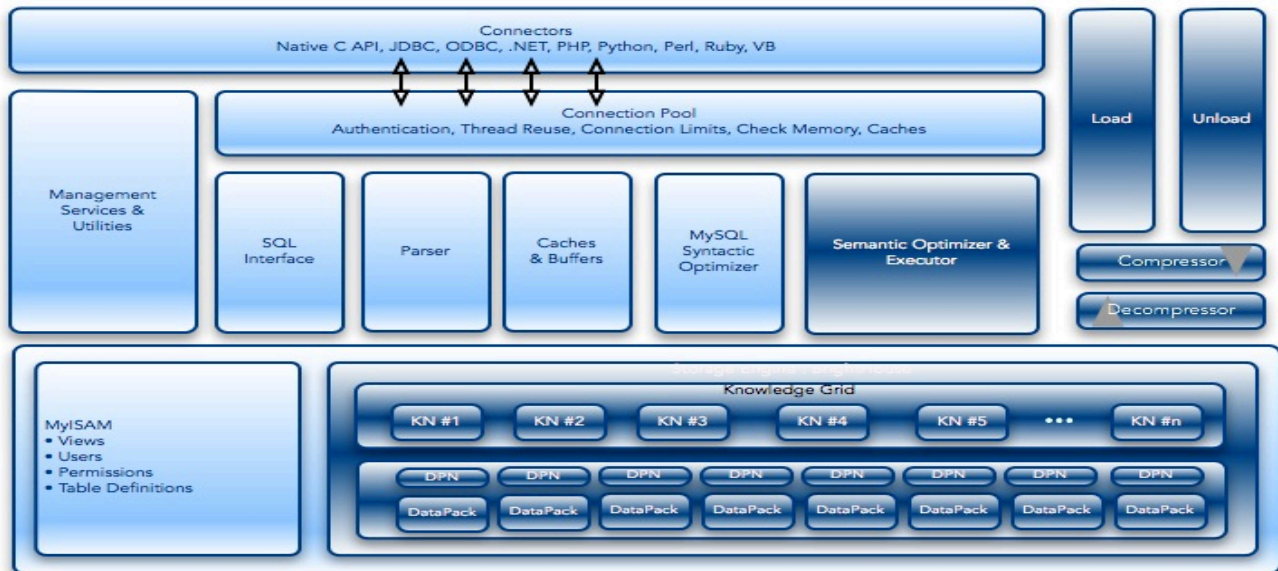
Connectors
Native C API, JDBC, ODBC, .NET, PHP, Python, Perl, Ruby, VB

Connection Pool
Authentication, Thread Reuse, Connection Limits, Check Memory, Caches

Load

Unload

Management Services & Utilities

SQL Interface

Parser

Caches & Buffers

MySQL Syntactic Optimizer

Semantic Optimizer & Executor

Compressor

Decompressor

MyISAM
• Views
• Users
• Permissions
• Table Definitions

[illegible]

Knowledge Grid

KN #1 KN #2 KN #3 KN #4 KN #5 ••• KN #n

DPN DPN DPN DPN DPN DPN DPN DPN

DataPack DataPack DataPack DataPack DataPack DataPack DataPack DataPack